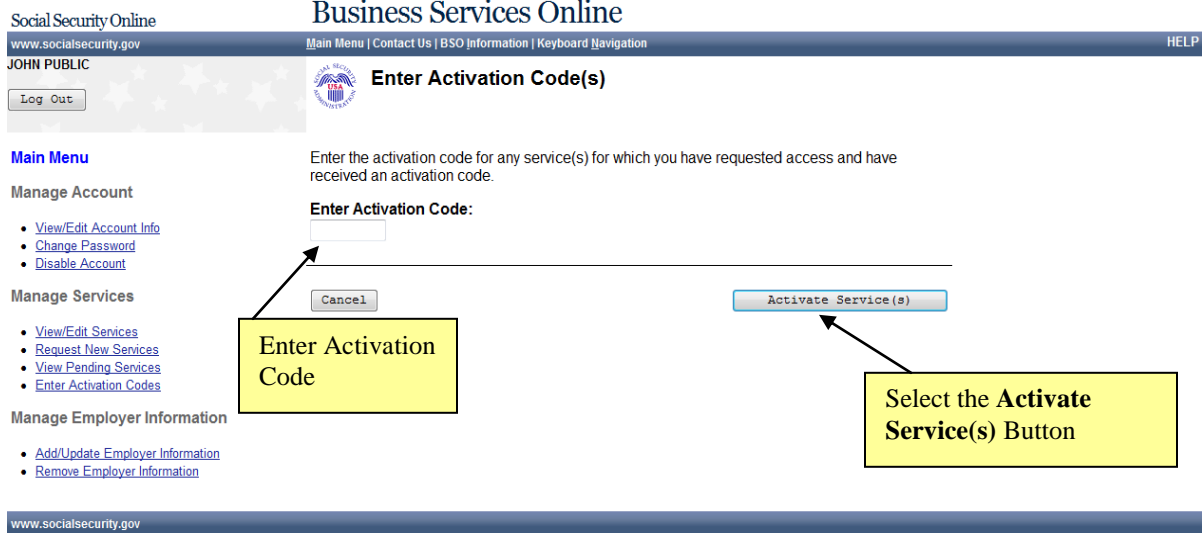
Social Security Online

Business Services Online

www.socialsecurity.gov

Main Menu | Contact Us | BSO Information | Keyboard Navigation

HELP

JOHN PUBLIC

Log Out

SOCIAL SECURITY ADMINISTRATION USA

Enter Activation Code(s)

Main Menu

Manage Account

- View/Edit Account Info
- Change Password
- Disable Account

Manage Services

- View/Edit Services
- Request New Services
- View Pending Services
- Enter Activation Codes

Manage Employer Information

- Add/Update Employer Information
- Remove Employer Information

Enter the activation code for any service(s) for which you have requested access and have received an activation code.

Enter Activation Code:

Cancel

Activate Service(s)

Enter Activation Code

Select the **Activate Service(s)** Button

www.socialsecurity.gov